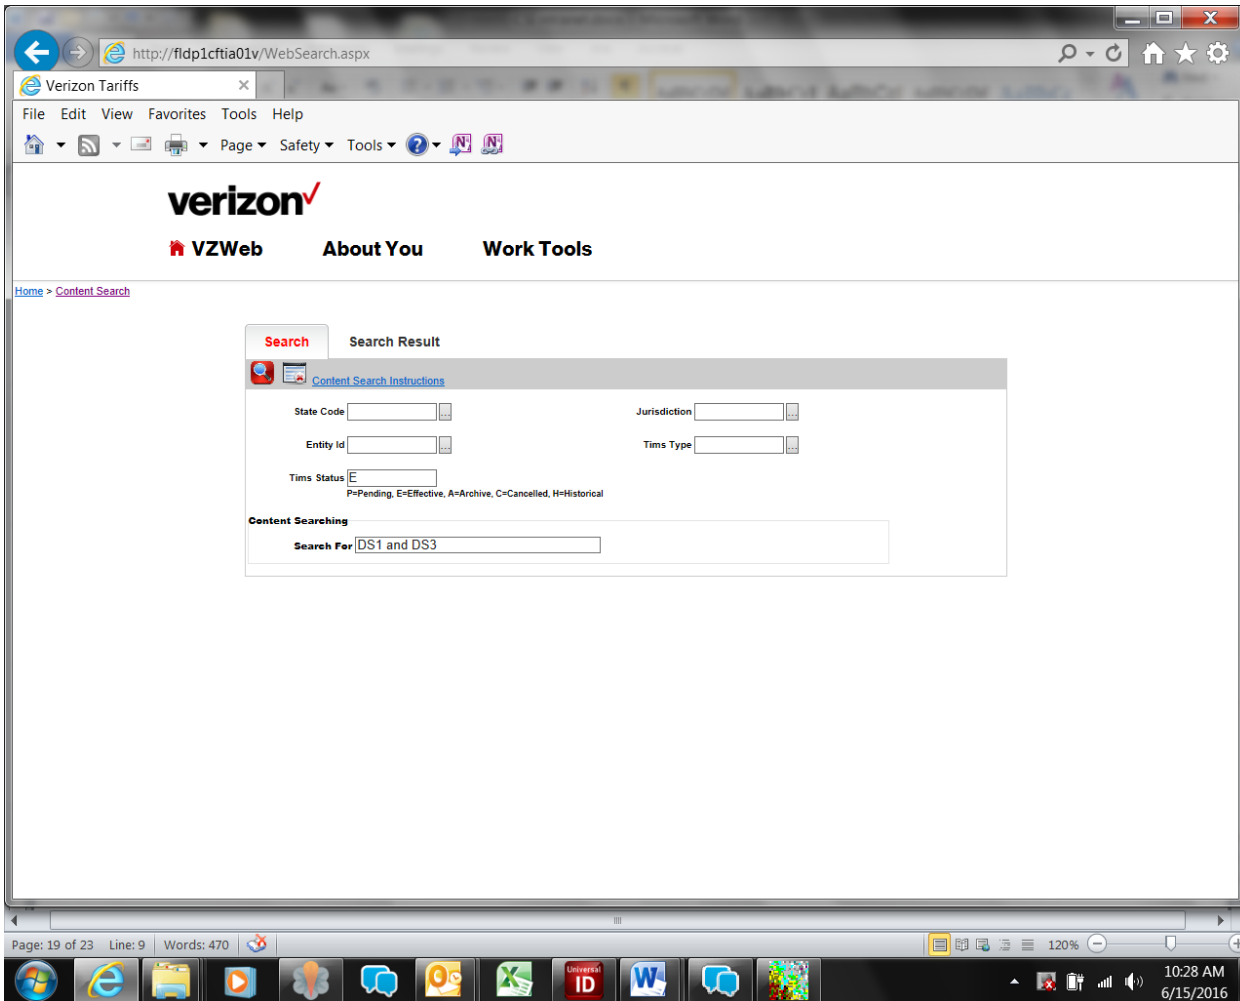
http://fldp1cftia01v/WebSearch.aspx

Verizon Tariffs

File Edit View Favorites Tools Help

Page ▾ Safety ▾ Tools ▾

verizon✓

VZWeb About You Work Tools

Home > Content Search

Search Search Result

Content Search Instructions

State Code

Jurisdiction

Entity Id

Tims Type

Tims Status E

P=Pending, E=Effective, A=Archive, C=Cancelled, H=Historical

Content Searching

Search For DS1 and DS3

Page: 19 of 23 Line: 9 Words: 470

120%

Universal ID

10:28 AM
6/15/2016